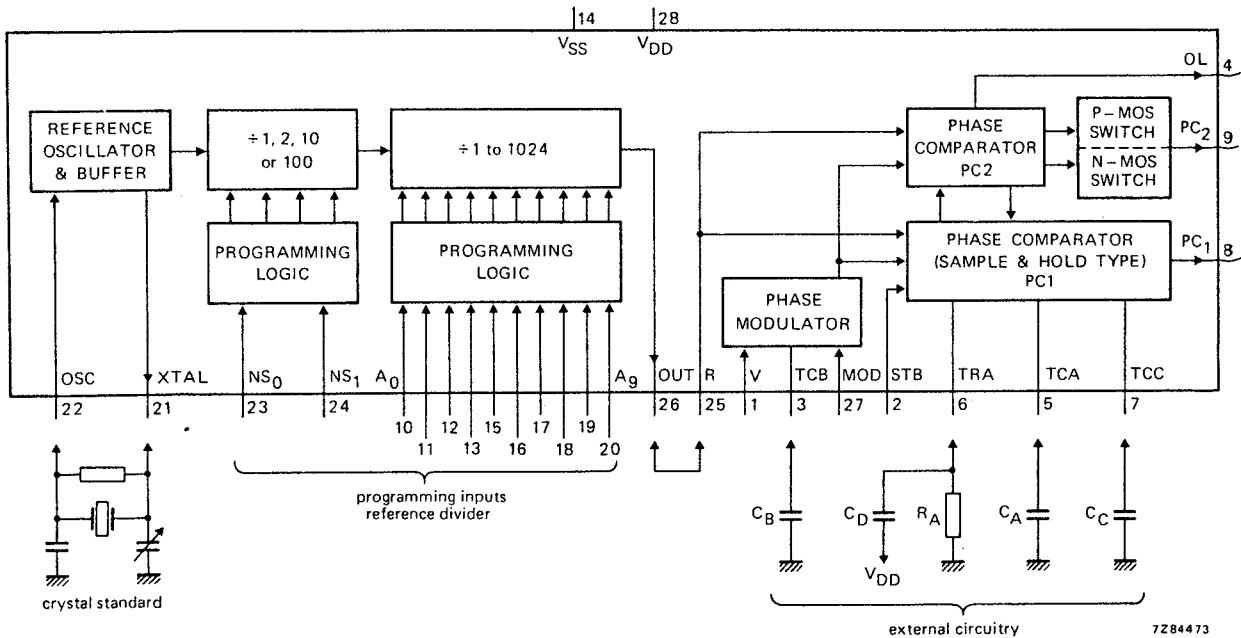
14
28
$V_{SS}$
$V_{DD}$
OL
4
REFERENCE OSCILLATOR & BUFFER
÷ 1, 2, 10 or 100
÷ 1 to 1024
PHASE COMPARATOR PC2
P – MOS SWITCH
N – MOS SWITCH
$PC_2$
9
PROGRAMMING LOGIC
PROGRAMMING LOGIC
PHASE COMPARATOR (SAMPLE & HOLD TYPE) PC1
$PC_1$
8
PHASE MODULATOR
OSC
XTAL
$NS_0$
$NS_1$
$A_0$
$A_9$
OUT
R
V
TCB
MOD
STB
TRA
TCA
TCC
22
21
23
24
10
11
12
13
15
16
17
18
19
20
26
25
1
3
27
2
6
5
7
programming inputs reference divider
$C_B$
$C_D$
$R_A$
$C_A$
$C_C$
$V_{DD}$
crystal standard
external circuitry
7Z84473